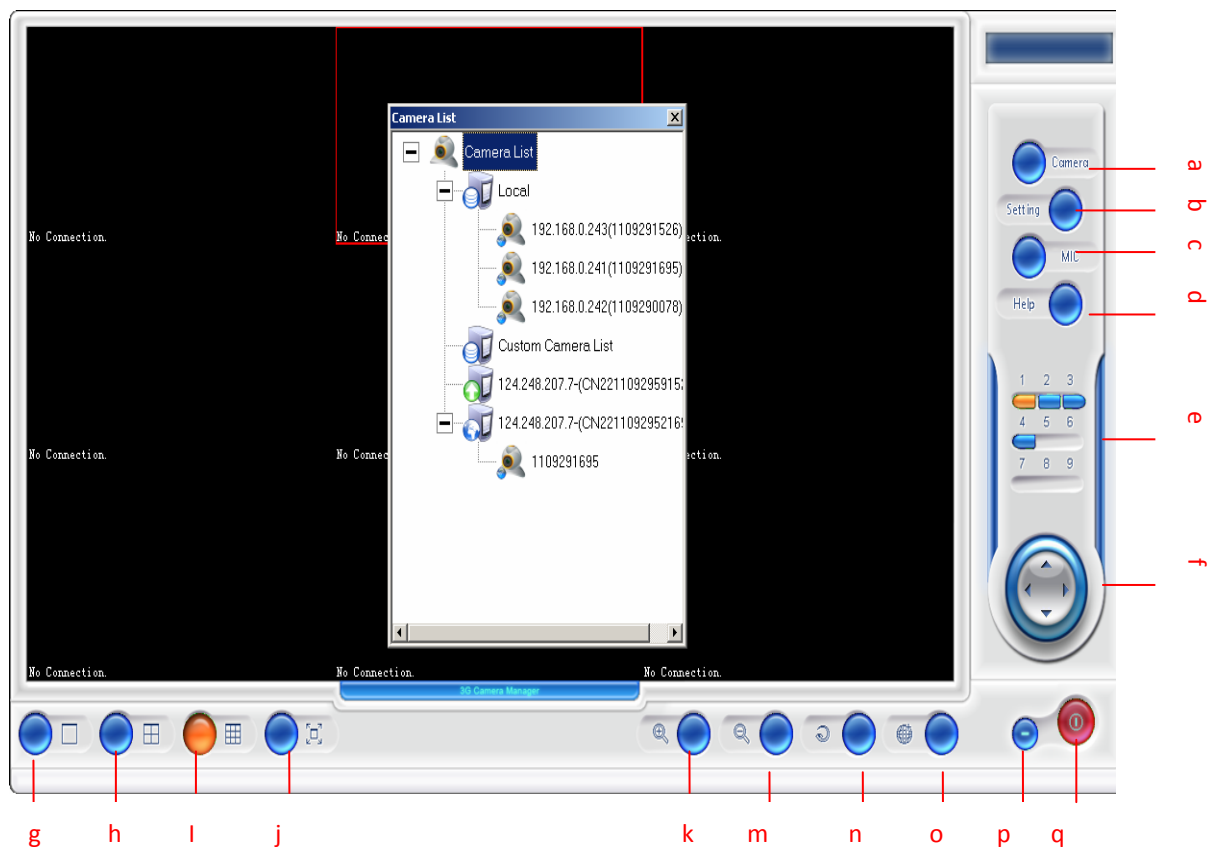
Camera List

Camera List

Local

192.168.0.243(1109291526)

192.168.0.241(1109291695)

192.168.0.242(1109290078)

Custom Camera List

124.248.207.7-(CN22110929591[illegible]

124.248.207.7-(CN22110929521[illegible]

1109291695

No Connection.

No Conne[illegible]

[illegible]ection.

No Connection.

No Conne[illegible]

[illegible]ection.

No Connection.

No Connection.

No Connection.

3G Camera Manager

Camera

Setting

MIC

Help

1 2 3

4 5 6

7 8 9

a

b

c

d

e

f

g

h

I

j

k

m

n

o

p

q